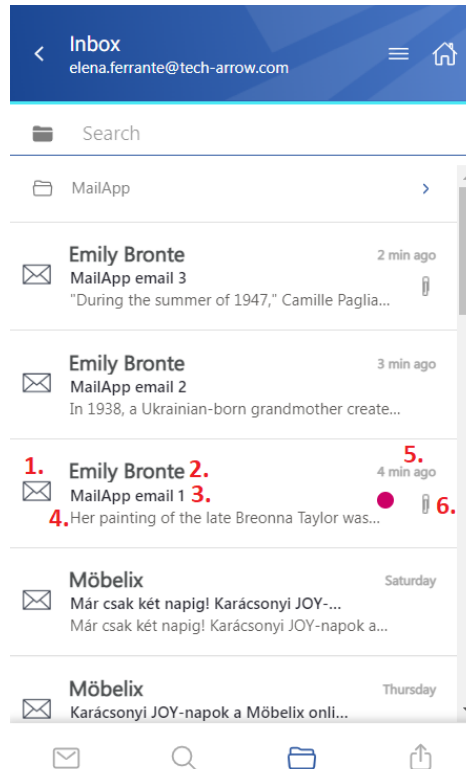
Inbox
elena.ferrante@tech-arrow.com

Search

MailApp

Emily Bronte
2 min ago
MailApp email 3
"During the summer of 1947," Camille Paglia...

Emily Bronte
3 min ago
MailApp email 2
In 1938, a Ukrainian-born grandmother create...

1.
Emily Bronte 2.
5.
4 min ago
MailApp email 1 3.
4. Her painting of the late Breonna Taylor was...
6.

Möbelix
Saturday
Már csak két napig! Karácsonyi JOY-...
Már csak két napig! Karácsonyi JOY-napok a...

Möbelix
Thursday
Karácsonyi JOY-napok a Möbelix onli...